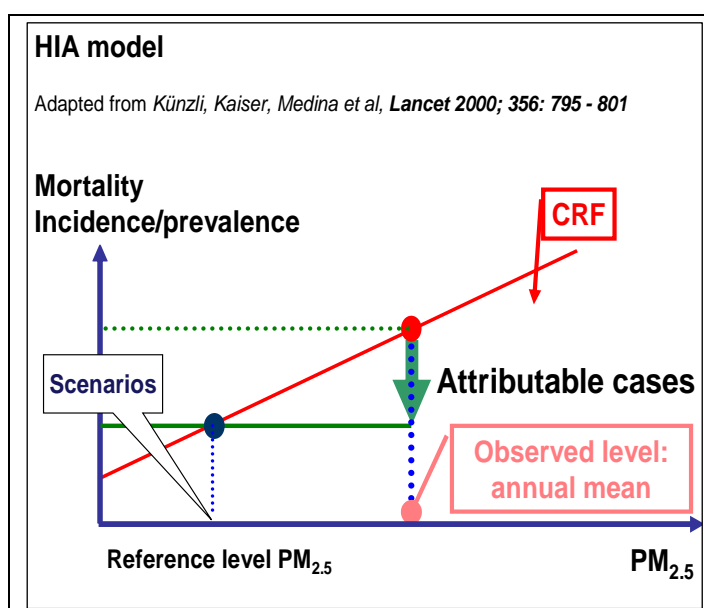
HIA model

Adapted from Künzli, Kaiser, Medina et al, Lancet 2000; 356: 795 - 801

Mortality
Incidence/prevalence

CRF

Scenarios

Attributable cases

Observed level: annual mean

Reference level $PM_{2.5}$

$PM_{2.5}$